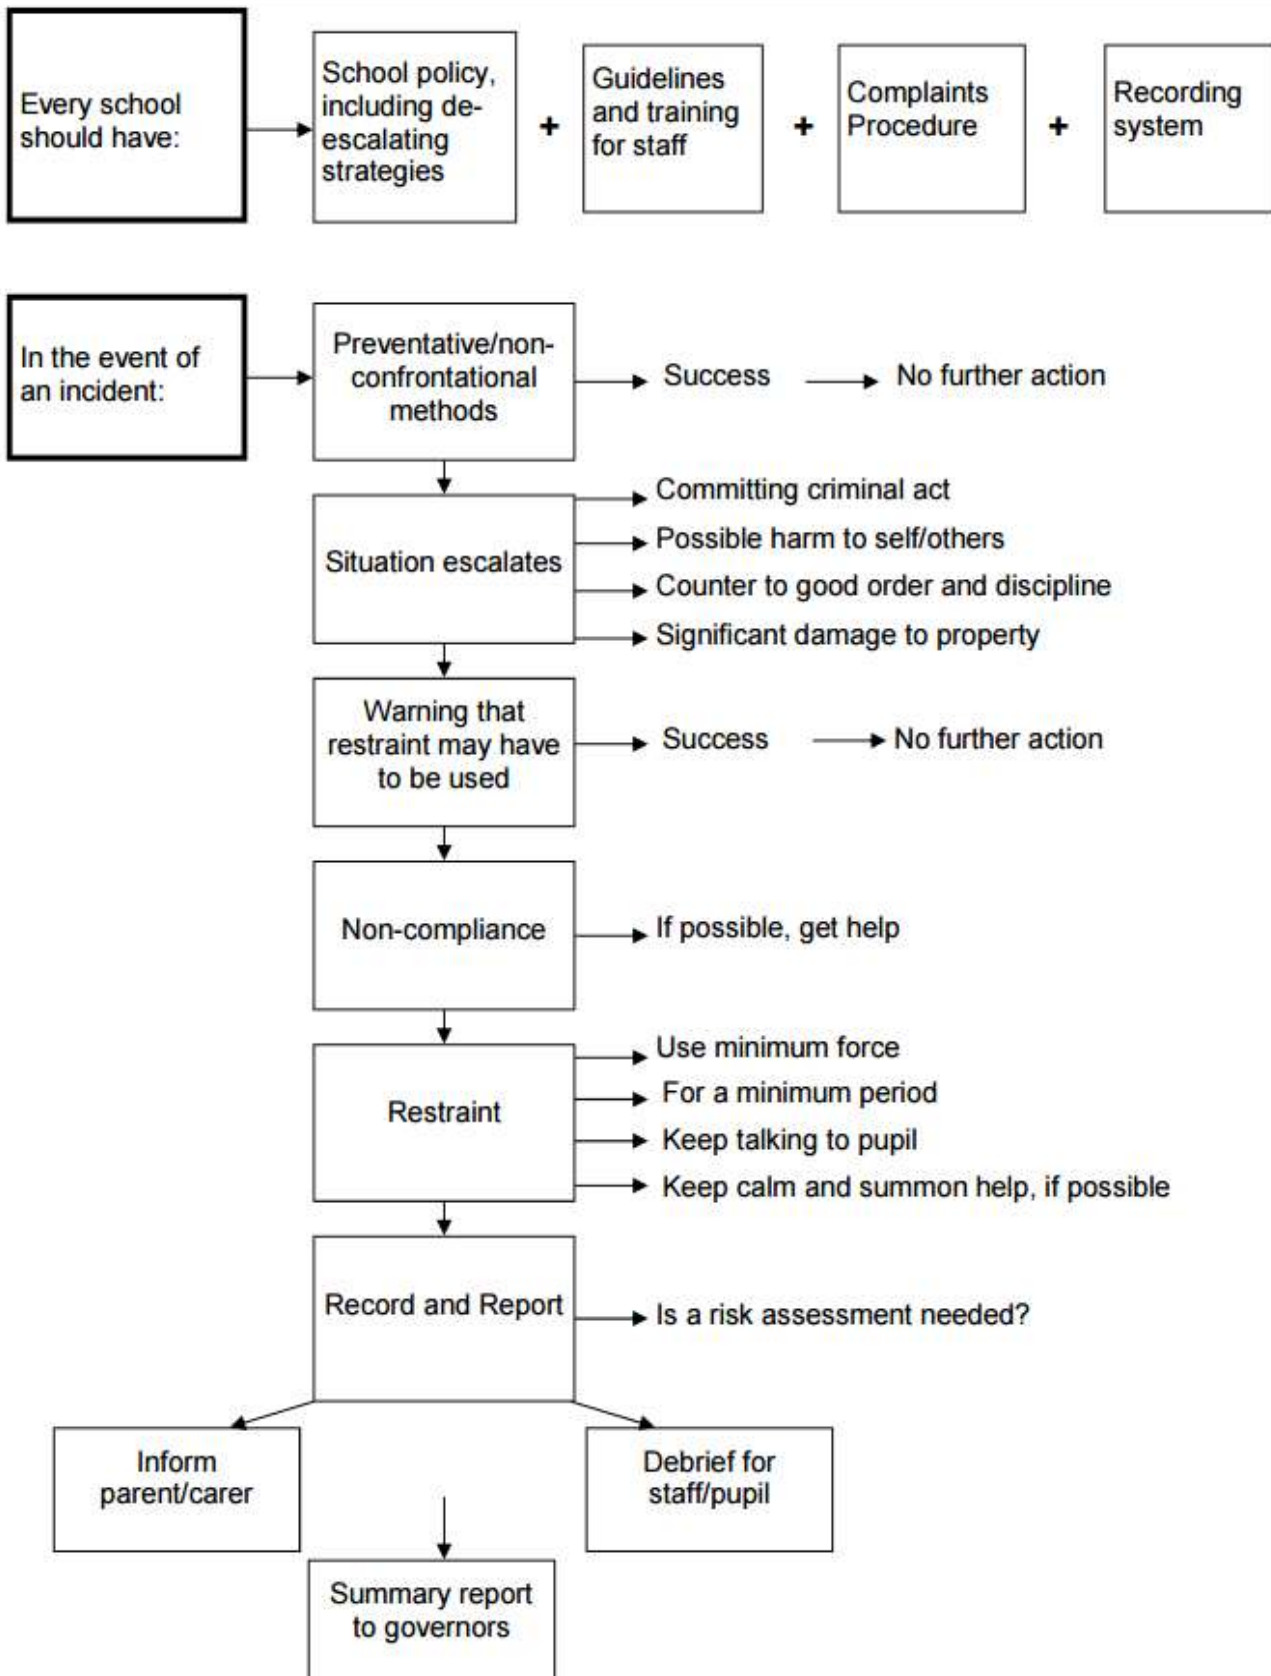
Every school should have:

School policy, including de-escalating strategies

+

Guidelines and training for staff

+

Complaints Procedure

+

Recording system

In the event of an incident:

Preventative/non-confrontational methods

Success

No further action

Situation escalates

Committing criminal act

Possible harm to self/others

Counter to good order and discipline

Significant damage to property

Warning that restraint may have to be used

Success

No further action

Non-compliance

If possible, get help

Restraint

Use minimum force

For a minimum period

Keep talking to pupil

Keep calm and summon help, if possible

Record and Report

Is a risk assessment needed?

Inform parent/carer

Debrief for staff/pupil

Summary report to governors